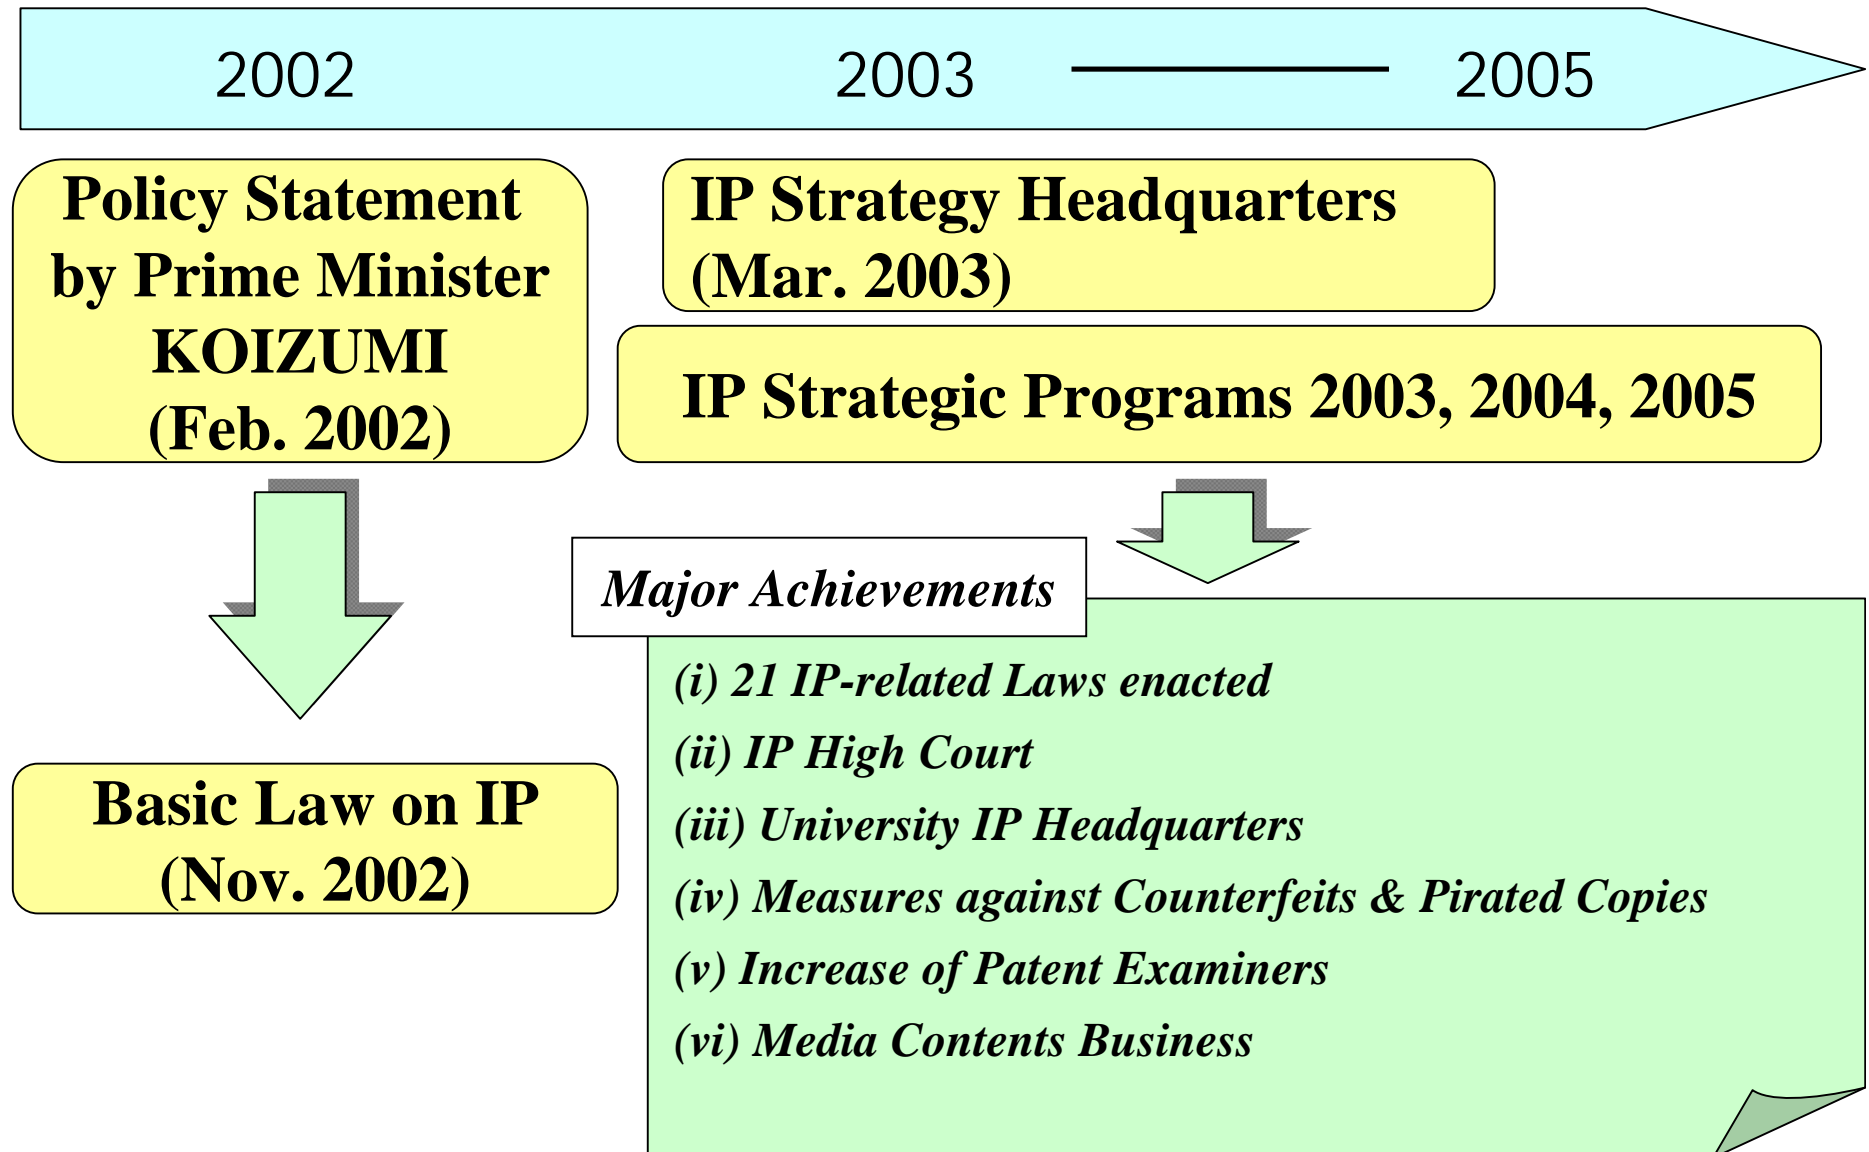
2002

2003 ——— 2005

Policy Statement by Prime Minister KOIZUMI (Feb. 2002)

IP Strategy Headquarters (Mar. 2003)

IP Strategic Programs 2003, 2004, 2005

Basic Law on IP (Nov. 2002)

Major Achievements

(i) 21 IP-related Laws enacted

(ii) IP High Court

(iii) University IP Headquarters

(iv) Measures against Counterfeits & Pirated Copies

(v) Increase of Patent Examiners

(vi) Media Contents Business